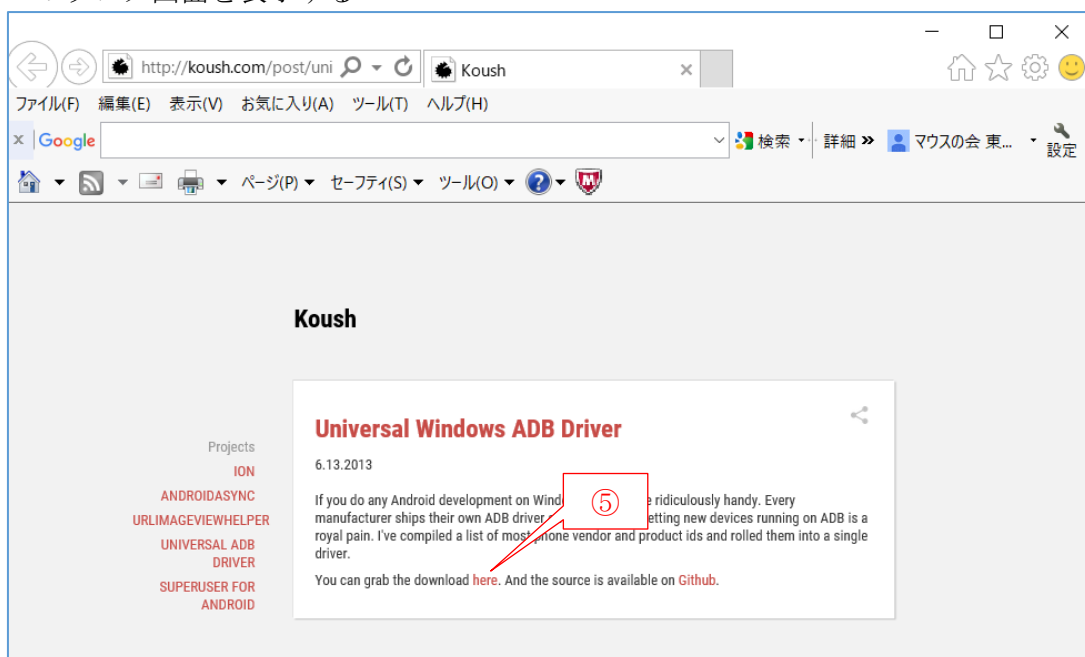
http://koush.com/post/uni
Koush

ファイル(F) 編集(E) 表示(V) お気に入り(A) ツール(T) ヘルプ(H)

Google 検索 詳細 » マウスの会 東... 設定

ページ(P) セーフティ(S) ツール(O)

Koush

Universal Windows ADB Driver

6.13.2013

If you do any Android development on Windo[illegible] ridiculously handy. Every manufacturer ships their own ADB driver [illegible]etting new devices running on ADB is a royal pain. I've compiled a list of most phone vendor and product ids and rolled them into a single driver.

You can grab the download here. And the source is available on Github.

⑤

Projects
ION
ANDROIDASYNC
URLIMAGEVIEWHELPER
UNIVERSAL ADB DRIVER
SUPERUSER FOR ANDROID